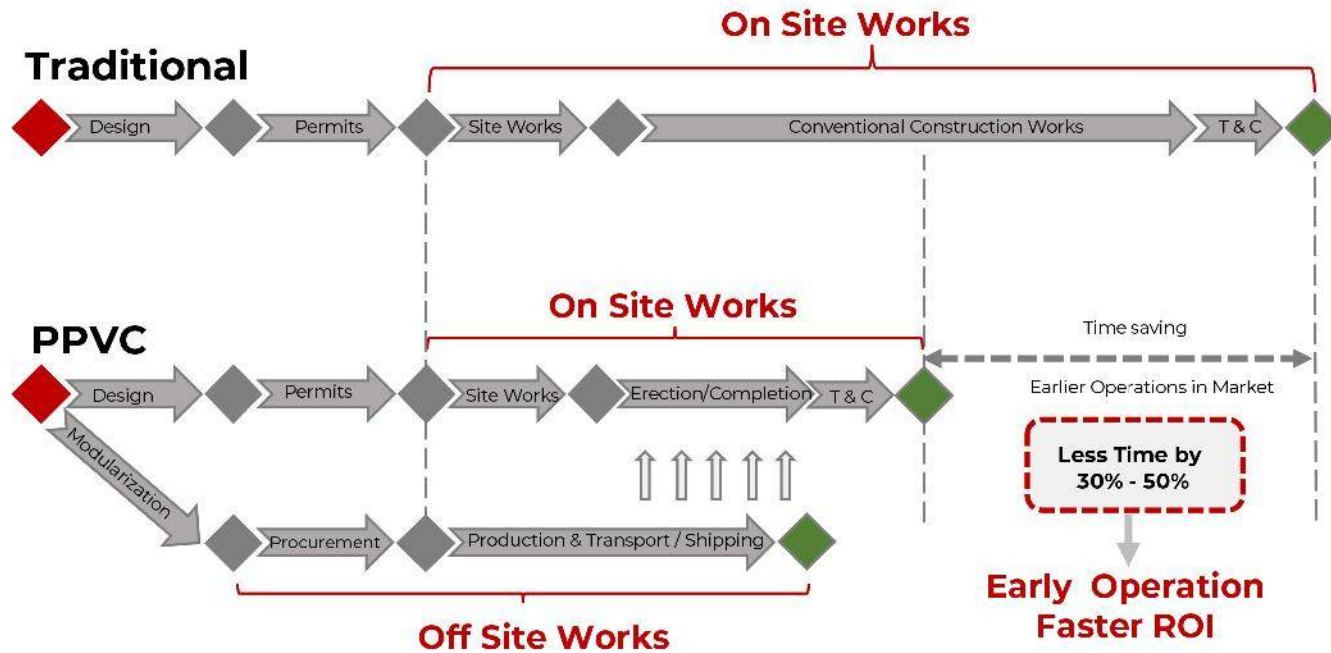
On Site Works

Traditional

Design

Permits

Site Works

Conventional Construction Works

T & C

On Site Works

PPVC

Time saving

Design

Permits

Site Works

Erection/Completion

T & C

Earlier Operations in Market

Modularization

Less Time by 30% - 50%

Procurement

Production & Transport / Shipping

Early Operation Faster ROI

Off Site Works